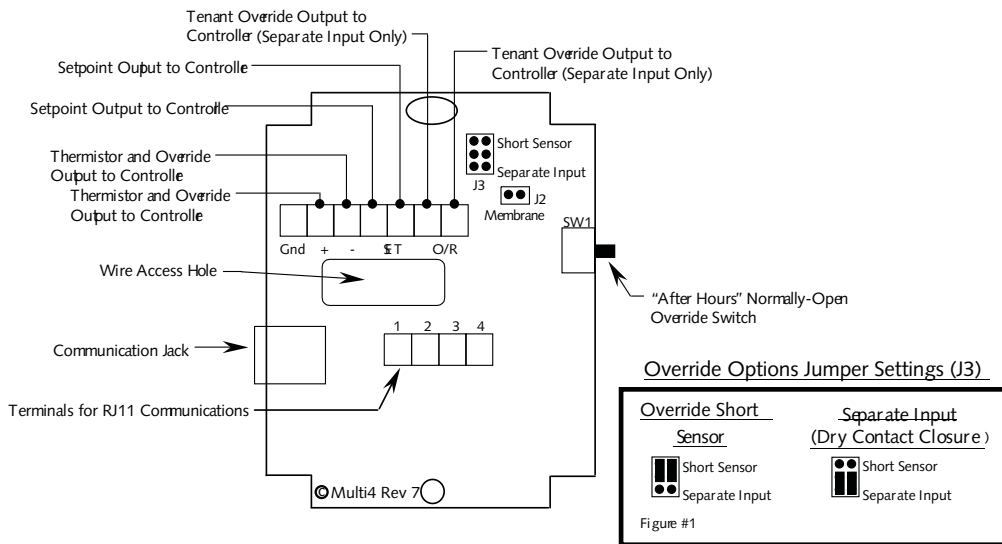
Tenant Override Output to Controller (Separate Input Only)

Tenant Override Output to Controller (Separate Input Only)

Setpoint Output to Controlle

Setpoint Output to Controlle

Thermistor and Override Output to Controlle

Thermistor and Override Output to Controlle

Short Sensor

Separate Input

J3

J2

Membrane

SW1

Gnd + - S T O/R

Wire Access Hole

"After Hours" Normally-Open Override Switch

Communication Jack

1 2 3 4

Terminals for RJ11 Communications

Override Options Jumper Settings (J3)

Override Short Sensor

Short Sensor

Separate Input

Separate Input (Dry Contact Closure)

Short Sensor

Separate Input

Figure #1

© Multi4 Rev 7